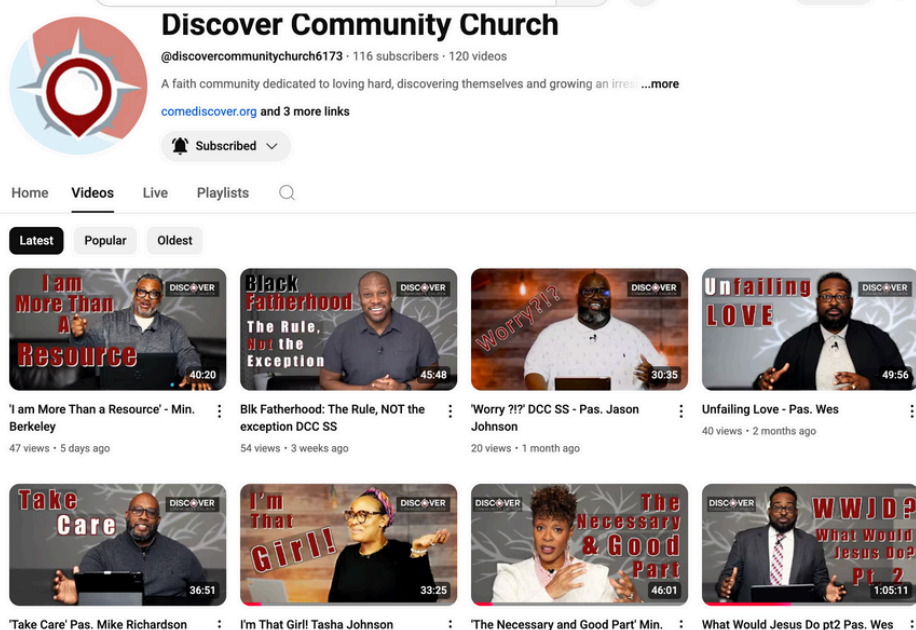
Discover Community Church

@discovercommunitychurch6173 · 116 subscribers · 120 videos

A faith community dedicated to loving hard, discovering themselves and growing an irres ...more

comediscover.org and 3 more links

Subscribed

Home Videos Live Playlists

Latest Popular Oldest

I am More Than A Resource
DISCOVER COMMUNITY CHURCH
40:20
'I am More Than a Resource' - Min. Berkeley
47 views • 5 days ago

Black Fatherhood The Rule, Not the Exception
DISCOVER COMMUNITY CHURCH
45:48
Blk Fatherhood: The Rule, NOT the exception DCC SS
54 views • 3 weeks ago

Worry?!?
DISCOVER COMMUNITY CHURCH
30:35
'Worry ?!?' DCC SS - Pas. Jason Johnson
20 views • 1 month ago

Unfailing LOVE
DISCOVER COMMUNITY CHURCH
49:56
Unfailing Love - Pas. Wes
40 views • 2 months ago

Take Care
DISCOVER COMMUNITY CHURCH
36:51
'Take Care' Pas. Mike Richardson

I'm That Girl!
DISCOVER COMMUNITY CHURCH
33:25
I'm That Girl! Tasha Johnson

DISCOVER COMMUNITY CHURCH
The Necessary & Good Part
46:01
'The Necessary and Good Part' Min.

DISCOVER COMMUNITY CHURCH
WWJD? What Would Jesus Do? Pt. 2
1:05:11
What Would Jesus Do pt2 Pas. Wes